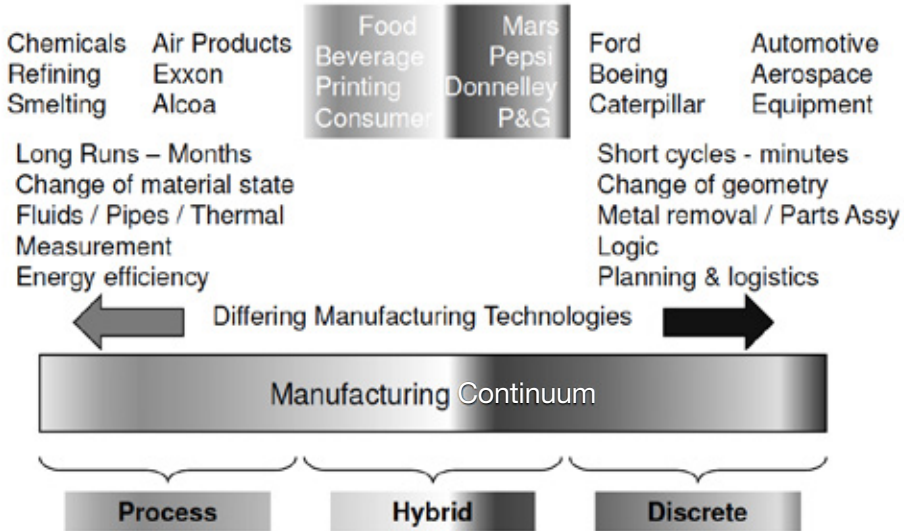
Chemicals Air Products
Refining Exxon
Smelting Alcoa

Food
Beverage
Printing
Consumer

Mars
Pepsi
Donnelley
P&G

Ford Automotive
Boeing Aerospace
Caterpillar Equipment

Long Runs – Months
Change of material state
Fluids / Pipes / Thermal
Measurement
Energy efficiency

Short cycles - minutes
Change of geometry
Metal removal / Parts Assy
Logic
Planning & logistics

Differing Manufacturing Technologies

Manufacturing Continuum

Process

Hybrid

Discrete